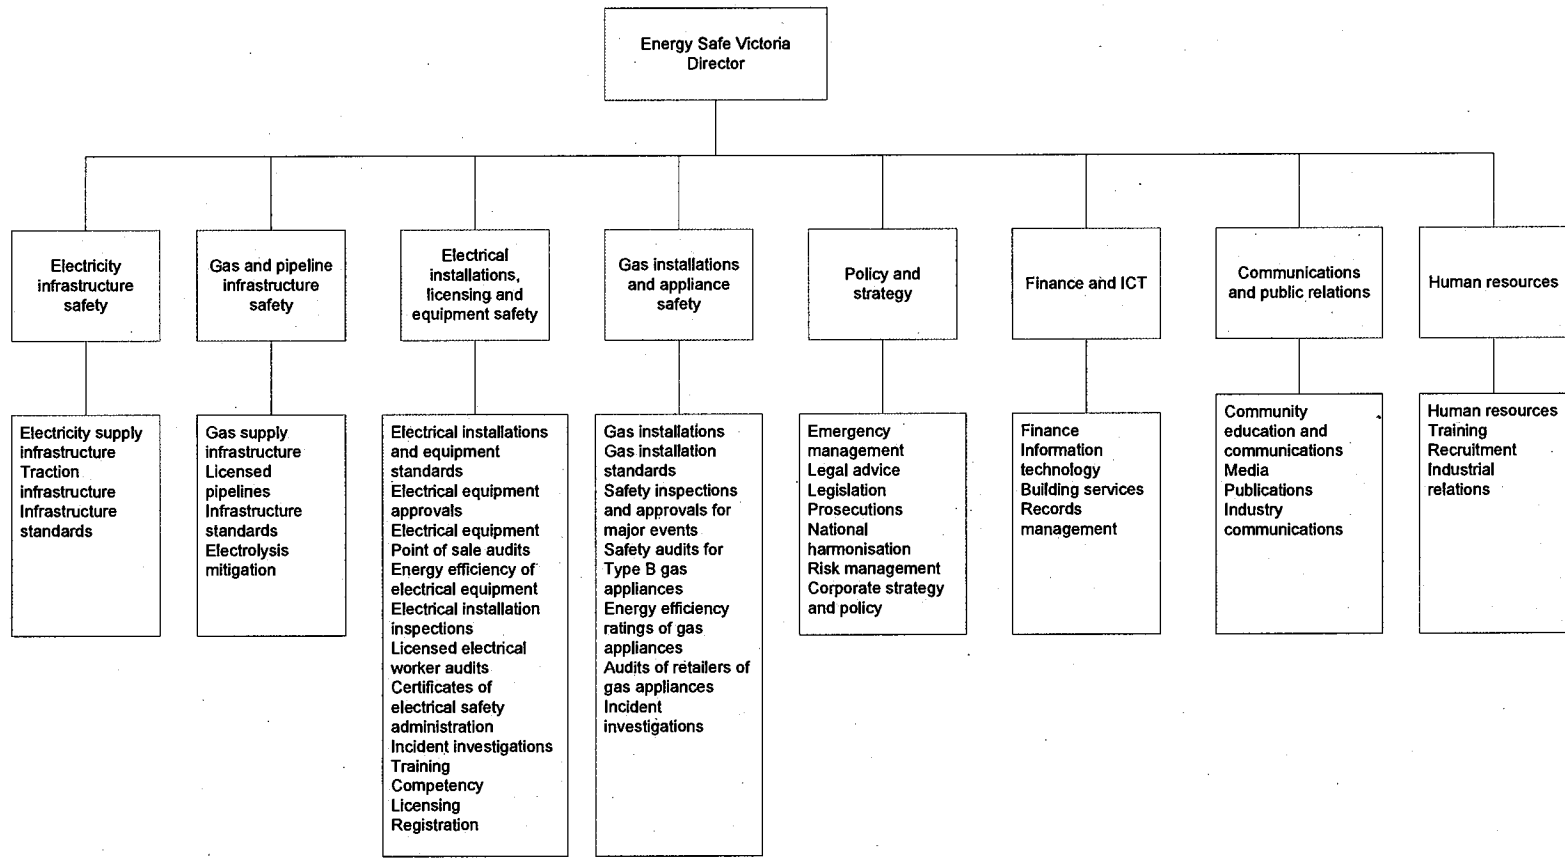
Energy Safe Victoria Director

Electricity infrastructure safety

Electricity supply infrastructure
Traction infrastructure
Infrastructure standards

Gas and pipeline infrastructure safety

Gas supply infrastructure
Licensed pipelines
Infrastructure standards
Electrolysis mitigation

Electrical installations, licensing and equipment safety

Electrical installations and equipment standards
Electrical equipment approvals
Electrical equipment
Point of sale audits
Energy efficiency of electrical equipment
Electrical installation inspections
Licensed electrical worker audits
Certificates of electrical safety administration
Incident investigations
Training
Competency
Licensing
Registration

Gas installations and appliance safety

Gas installations
Gas installation standards
Safety inspections and approvals for major events
Safety audits for Type B gas appliances
Energy efficiency ratings of gas appliances
Audits of retailers of gas appliances
Incident investigations

Policy and strategy

Emergency management
Legal advice
Legislation
Prosecutions
National harmonisation
Risk management
Corporate strategy and policy

Finance and ICT

Finance
Information technology
Building services
Records management

Communications and public relations

Community education and communications
Media
Publications
Industry communications

Human resources

Human resources
Training
Recruitment
Industrial relations